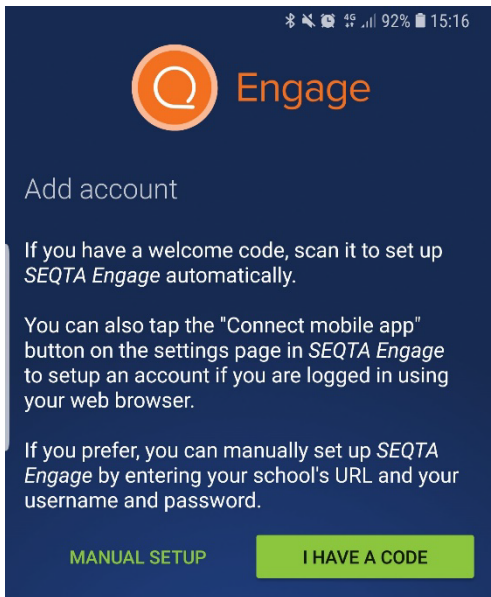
4G 92% 15:16

Engage

Add account

If you have a welcome code, scan it to set up *SEQTA Engage* automatically.

You can also tap the "Connect mobile app" button on the settings page in *SEQTA Engage* to setup an account if you are logged in using your web browser.

If you prefer, you can manually set up *SEQTA Engage* by entering your school's URL and your username and password.

MANUAL SETUP

I HAVE A CODE